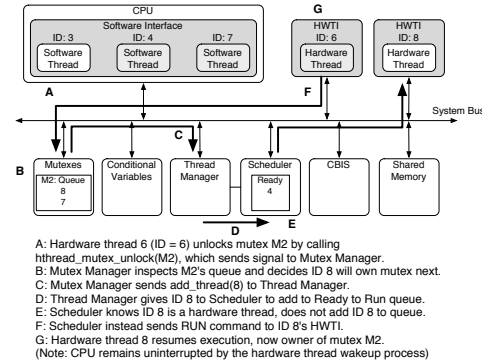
CPU

Software Interface

ID: 3
Software Thread

ID: 4
Software Thread

ID: 7
Software Thread

G

HWTI
ID: 6
Hardware Thread

HWTI
ID: 8
Hardware Thread

A

F

System Bus

C

B

Mutexes
M2: Queue
8
7

Conditional Variables

Thread Manager

Scheduler
Ready
4

CBIS

Shared Memory

D

E

A: Hardware thread 6 (ID = 6) unlocks mutex M2 by calling hthread_mutex_unlock(M2), which sends signal to Mutex Manager.
B: Mutex Manager inspects M2's queue and decides ID 8 will own mutex next.
C: Mutex Manager sends add_thread(8) to Thread Manager.
D: Thread Manager gives ID 8 to Scheduler to add to Ready to Run queue.
E: Scheduler knows ID 8 is a hardware thread, does not add ID 8 to queue.
F: Scheduler instead sends RUN command to ID 8's HWTI.
G: Hardware thread 8 resumes execution, now owner of mutex M2.
(Note: CPU remains uninterrupted by the hardware thread wakeup process)